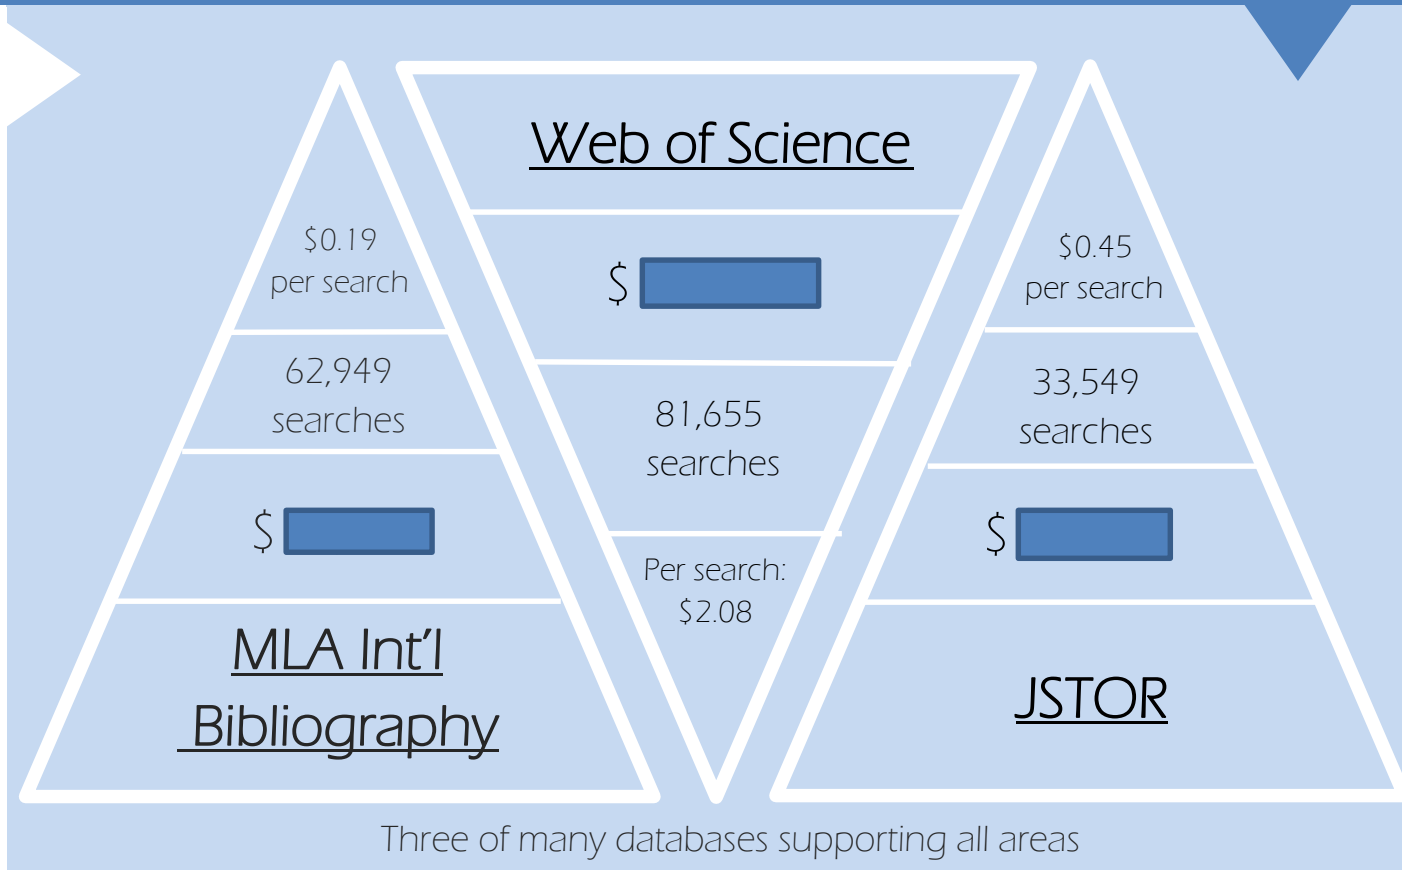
$0.19
per search

62,949
searches

$

MLA Int'l
Bibliography

Web of Science

$

81,655
searches

Per search:
$2.08

$0.45
per search

33,549
searches

$

JSTOR

Three of many databases supporting all areas